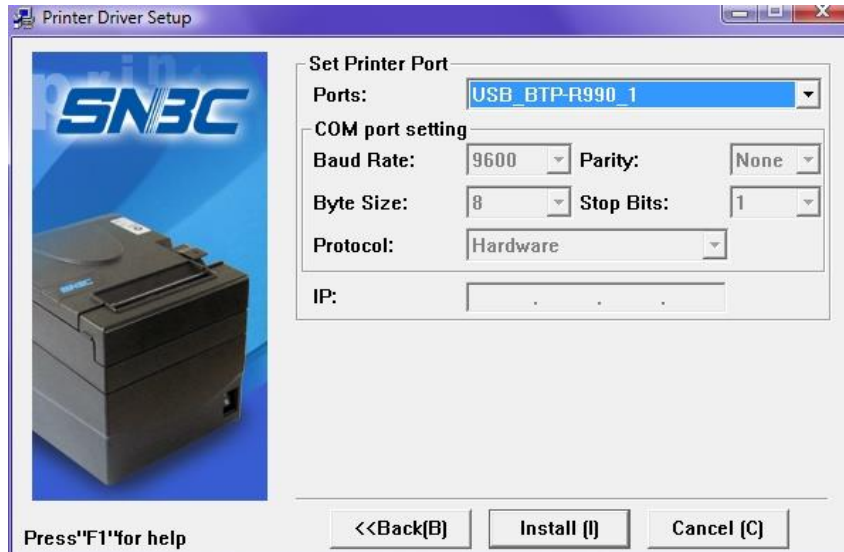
Printer Driver Setup

SNBC

SNBC

Set Printer Port

Ports: USB_BTP-R990_1

COM port setting

Baud Rate: 9600

Parity: None

Byte Size: 8

Stop Bits: 1

Protocol: Hardware

IP: . . .

Press"F1"for help

<<Back(B)

Install (I)

Cancel (C)